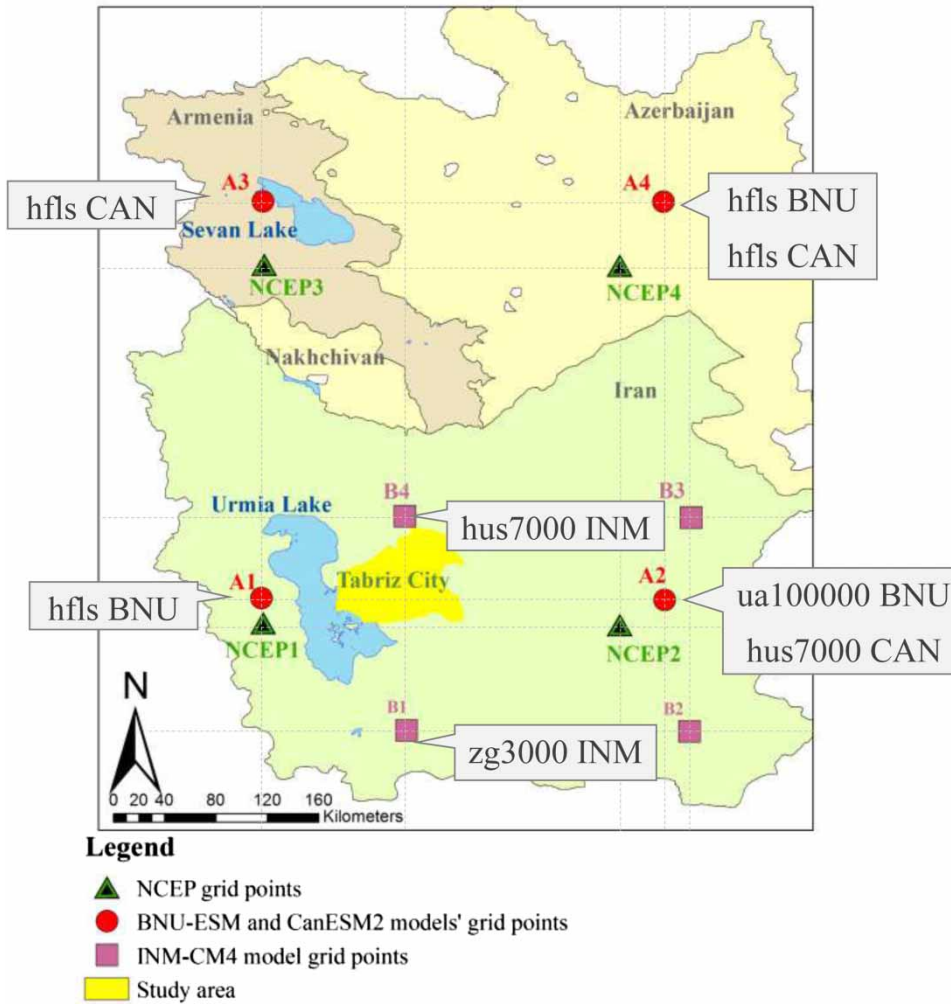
Armenia
Azerbaijan
A3
hfls CAN
Sevan Lake
A4
hfls BNU
hfls CAN
NCEP3
NCEP4
Nakhchivan
Iran
Urmia Lake
B4
hus7000 INM
B3
A1
Tabriz City
A2
hfls BNU
ua100000 BNU
hus7000 CAN
NCEP1
NCEP2
N
B1
B2
zg3000 INM
0 20 40 80 120 160 Kilometers

Legend
NCEP grid points
BNU-ESM and CanESM2 models' grid points
INM-CM4 model grid points
Study area